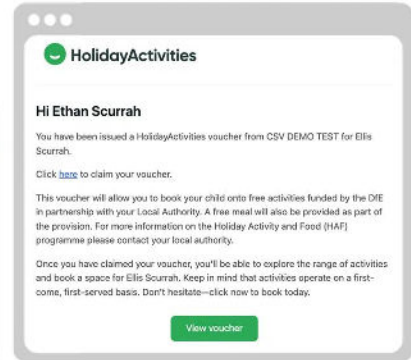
HolidayActivities

Hi Ethan Scurrah

You have been issued a HolidayActivities voucher from CSV DEMO TEST for Ellis Scurrah.

Click here to claim your voucher.

This voucher will allow you to book your child onto free activities funded by the DfE in partnership with your Local Authority. A free meal will also be provided as part of the provision. For more information on the Holiday Activity and Food (HAF) programme please contact your local authority.

Once you have claimed your voucher, you'll be able to explore the range of activities and book a space for Ellis Scurrah. Keep in mind that activities operate on a first-come, first-served basis. Don't hesitate—click now to book today.

View voucher